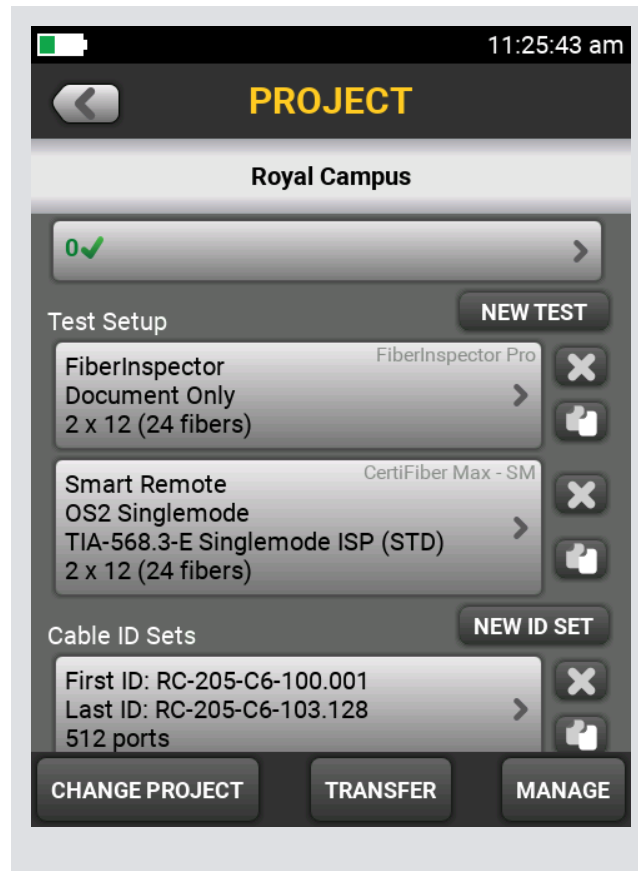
11:25:43 am

PROJECT

Royal Campus

0✓

Test Setup

NEW TEST

FiberInspector Pro

FiberInspector
Document Only
2 x 12 (24 fibers)

CertiFiber Max - SM

Smart Remote
OS2 Singlemode
TIA-568.3-E Singlemode ISP (STD)
2 x 12 (24 fibers)

Cable ID Sets

NEW ID SET

First ID: RC-205-C6-100.001
Last ID: RC-205-C6-103.128
512 ports

CHANGE PROJECT

TRANSFER

MANAGE